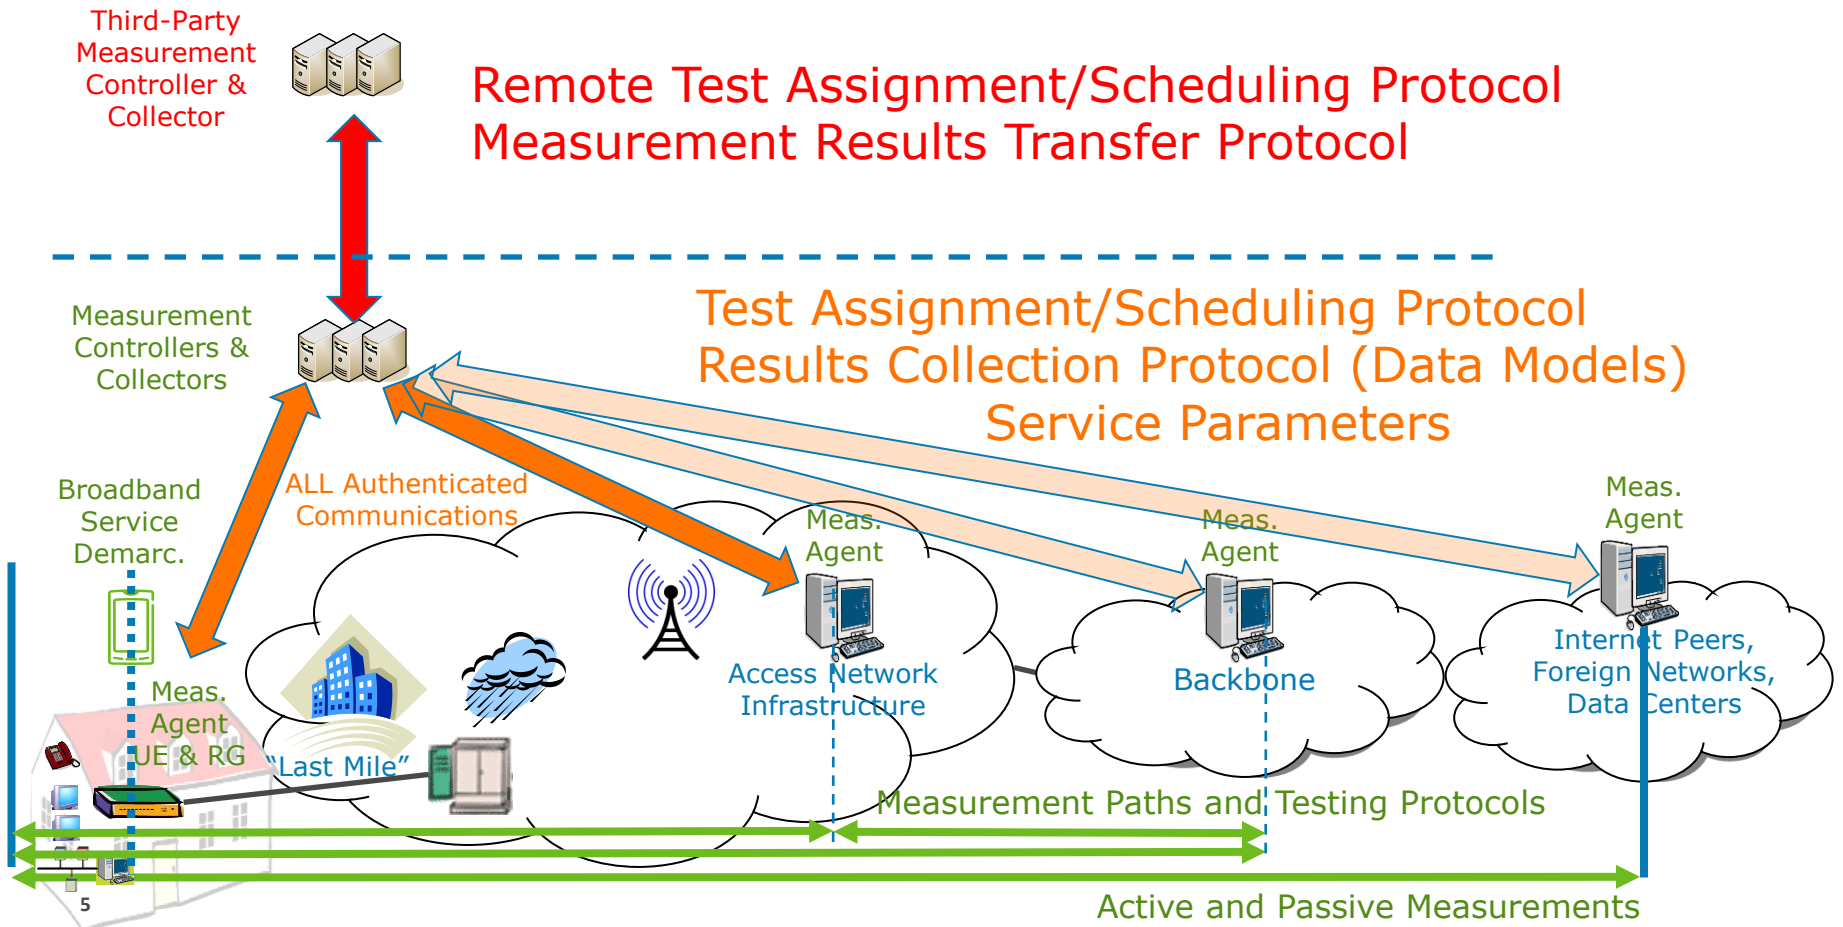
Third-Party Measurement Controller & Collector

Remote Test Assignment/Scheduling Protocol
Measurement Results Transfer Protocol

Measurement Controllers & Collectors

Test Assignment/Scheduling Protocol
Results Collection Protocol (Data Models)
Service Parameters

Broadband Service Demarc.

ALL Authenticated Communications

Meas. Agent

Meas. Agent

Meas. Agent

Meas. Agent UE & RG

Access Network Infrastructure

Backbone

Internet Peers, Foreign Networks, Data Centers

"Last Mile"

Measurement Paths and Testing Protocols

Active and Passive Measurements

5